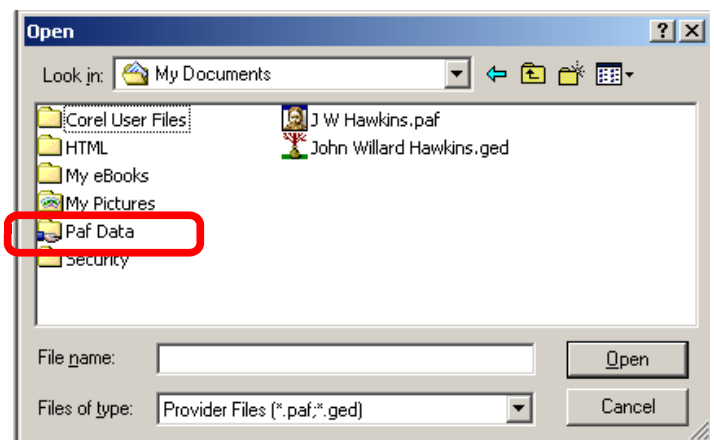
Open

?

X

Look in: My Documents

Corel User Files
HTML
My eBooks
My Pictures
Paf Data
Security

J W Hawkins.paf
John Willard Hawkins.ged

File name:

Open

Files of type: Provider Files (*.paf;*.ged)

Cancel